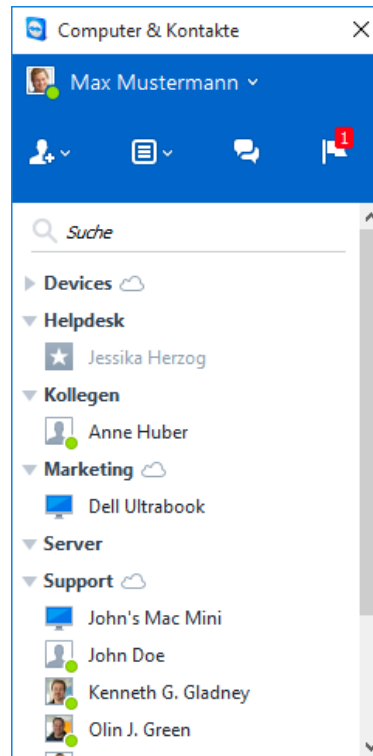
Computer & Kontakte

Max Mustermann

1

Suche

Devices

Helpdesk

Jessika Herzog

Kollegen

Anne Huber

Marketing

Dell Ultrabook

Server

Support

John's Mac Mini

John Doe

Kenneth G. Gladney

Olin J. Green